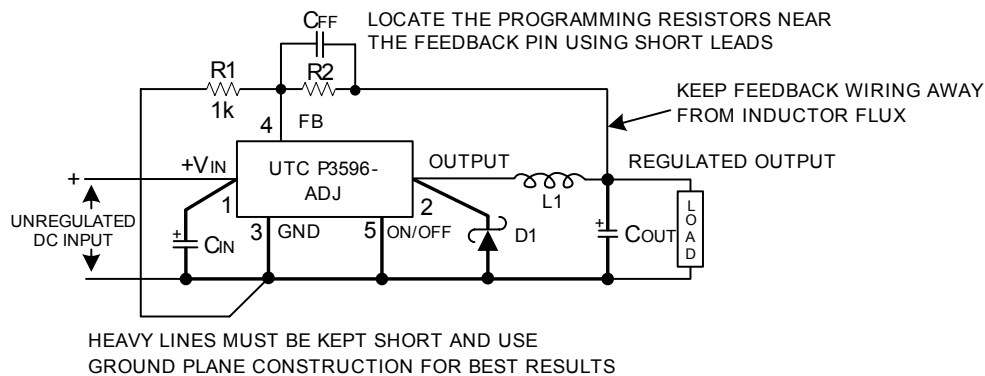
$C_{FF}$

LOCATE THE PROGRAMMING RESISTORS NEAR THE FEEDBACK PIN USING SHORT LEADS

R1

1k

R2

KEEP FEEDBACK WIRING AWAY FROM INDUCTOR FLUX

4

FB

$+V_{IN}$

UTC P3596-ADJ

OUTPUT

REGULATED OUTPUT

+

1

2

L1

UNREGULATED DC INPUT

3 GND

5 ON/OFF

D1

$C_{IN}$

$C_{OUT}$

LOAD

HEAVY LINES MUST BE KEPT SHORT AND USE GROUND PLANE CONSTRUCTION FOR BEST RESULTS